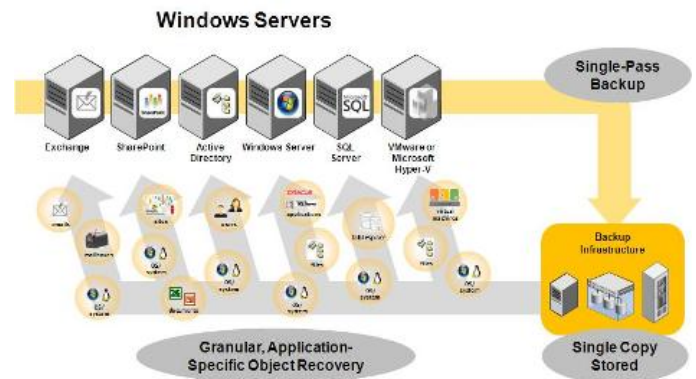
Windows Servers

Single-Pass Backup

Exchange

SharePoint

Active Directory

Windows Server

SQL Server

VMware or Microsoft Hyper-V

SQL

Backup Infrastructure

Single Copy Stored

Granular, Application-Specific Object Recovery

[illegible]